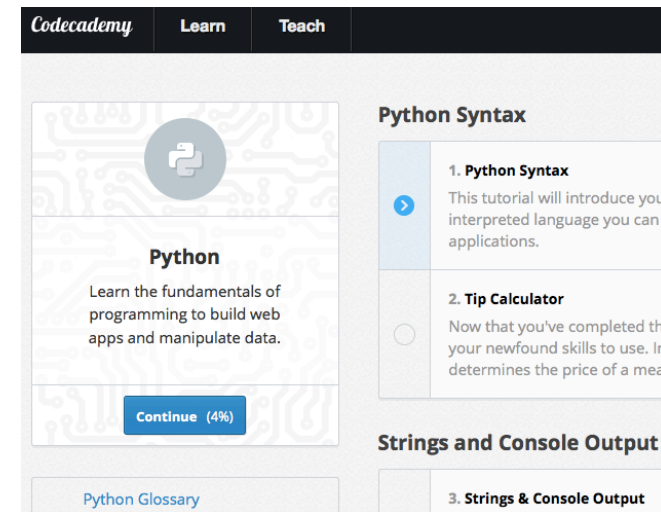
Codecademy Learn Teach

Python

Learn the fundamentals of programming to build web apps and manipulate data.

Continue (4%)

Python Glossary

Python Syntax

1. Python Syntax

This tutorial will introduce you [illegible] interpreted language you can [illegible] applications.

2. Tip Calculator

Now that you've completed th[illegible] your newfound skills to use. I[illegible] determines the price of a mea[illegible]

Strings and Console Output

3. Strings & Console Output